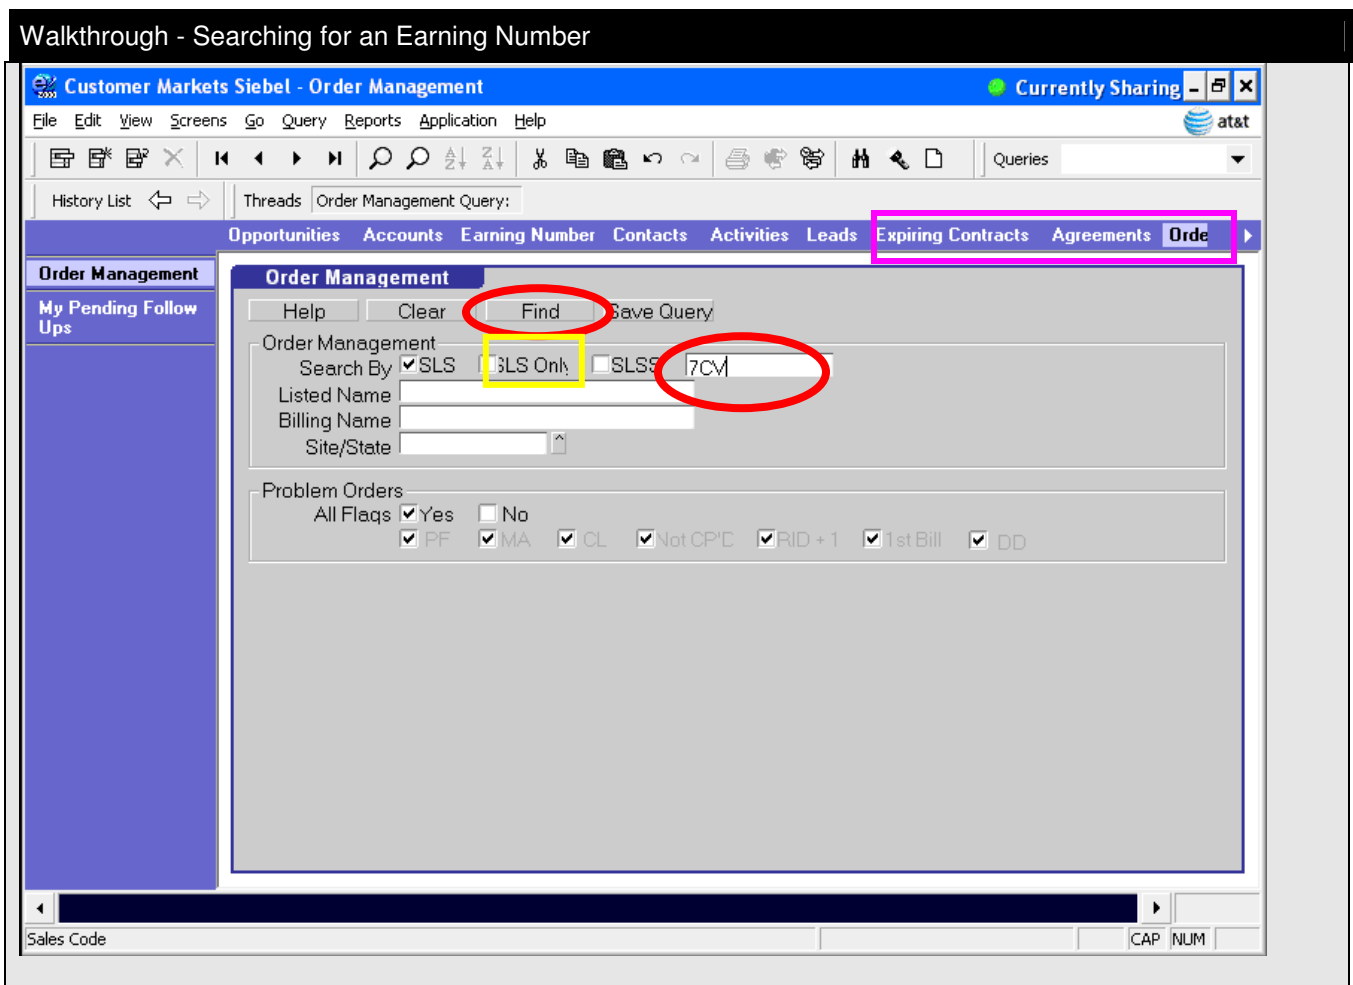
Walkthrough - Searching for an Earning Number

Customer Markets Siebel - Order Management
Currently Sharing

File Edit View Screens Go Query Reports Application Help
at&t

Queries

History List
Threads Order Management Query:

Opportunities Accounts Earning Number Contacts Activities Leads Expiring Contracts Agreements Orde

Order Management
My Pending Follow Ups

Order Management

Help Clear Find Save Query

Order Management
Search By SLS SLS Only SLSS 7CV
Listed Name
Billing Name
Site/State

Problem Orders
All Flags Yes No
PF MA CL Not CP'D RID + 1 1st Bill DD

Sales Code
CAP NUM